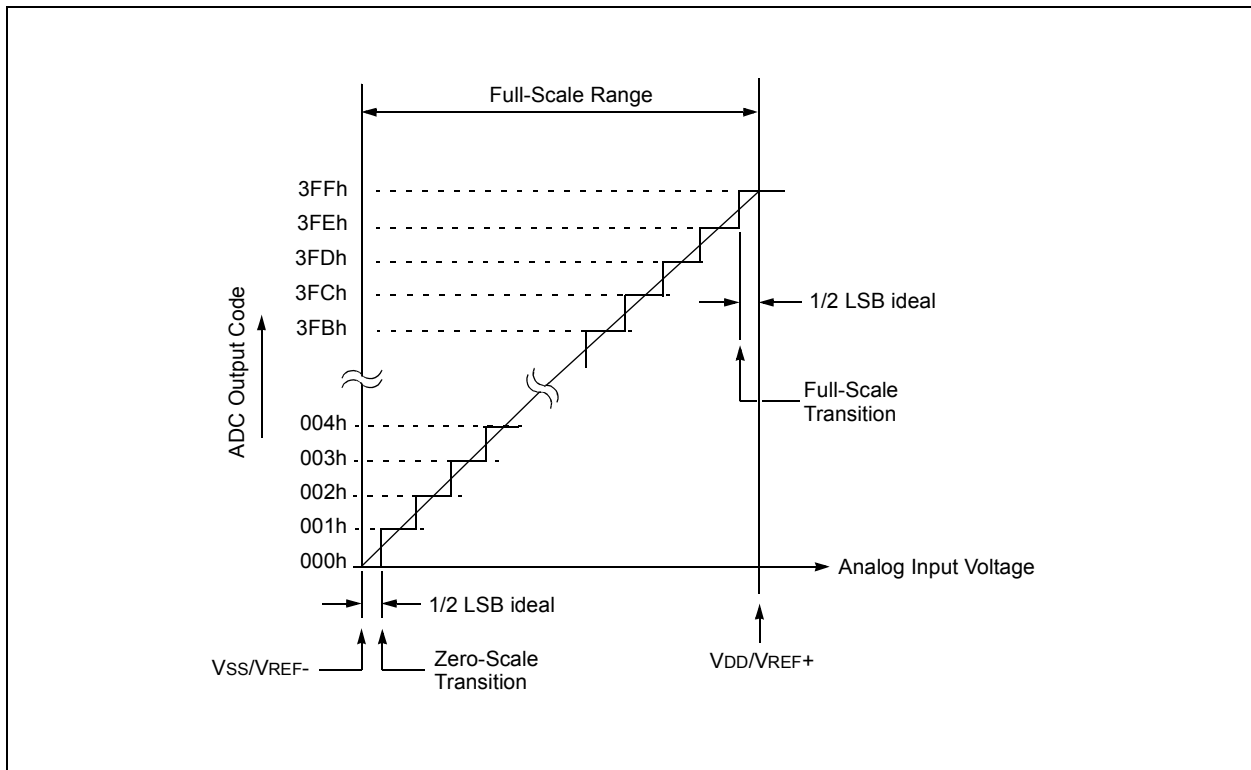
Full-Scale Range

3FFh
3FEh
3FDh
3FCh
3FBh

ADC Output Code

1/2 LSB ideal

Full-Scale Transition

004h
003h
002h
001h
000h

Analog Input Voltage

1/2 LSB ideal

VSS/VREF-

Zero-Scale Transition

VDD/VREF+